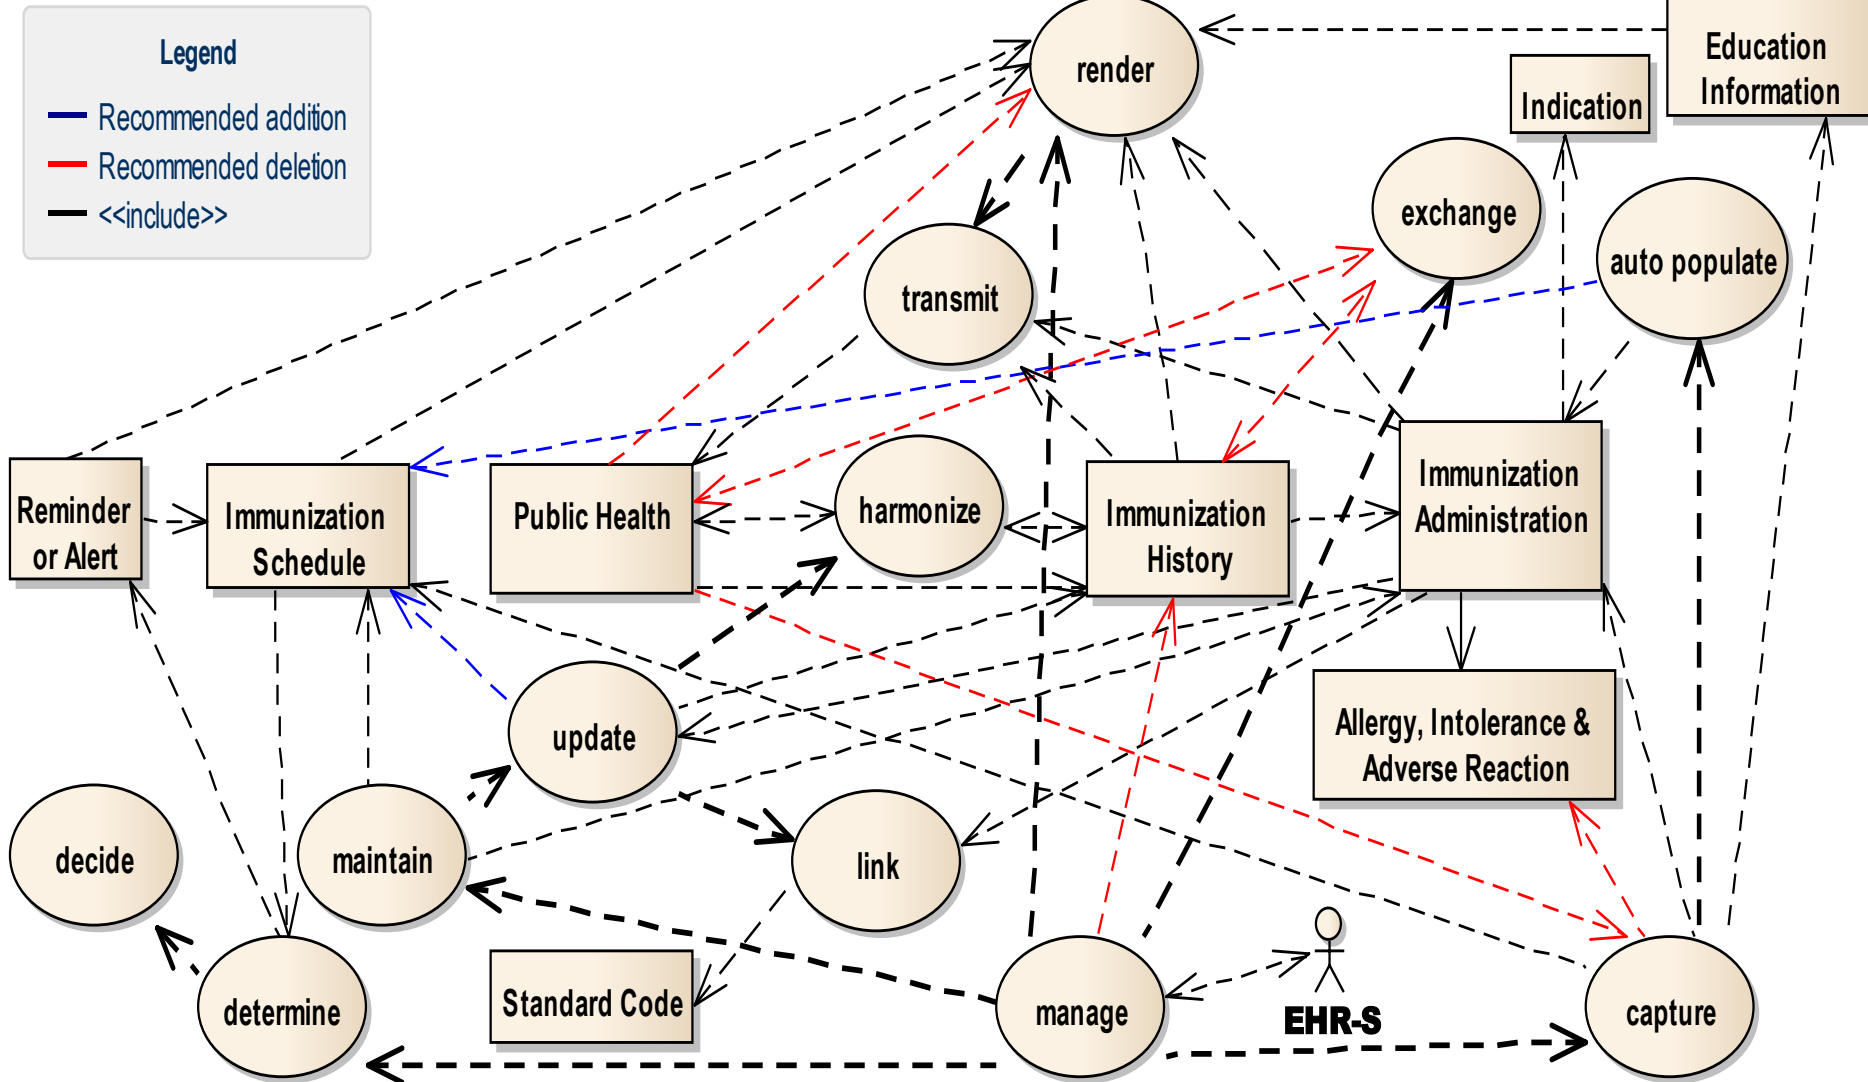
Legend
Recommended addition
Recommended deletion
<<include>>

render
Education Information
Indication
exchange
auto populate
transmit
Reminder or Alert
Immunization Schedule
Public Health
harmonize
Immunization History
Immunization Administration
Allergy, Intolerance & Adverse Reaction
update
decide
maintain
link
determine
Standard Code
manage
EHR-S
capture